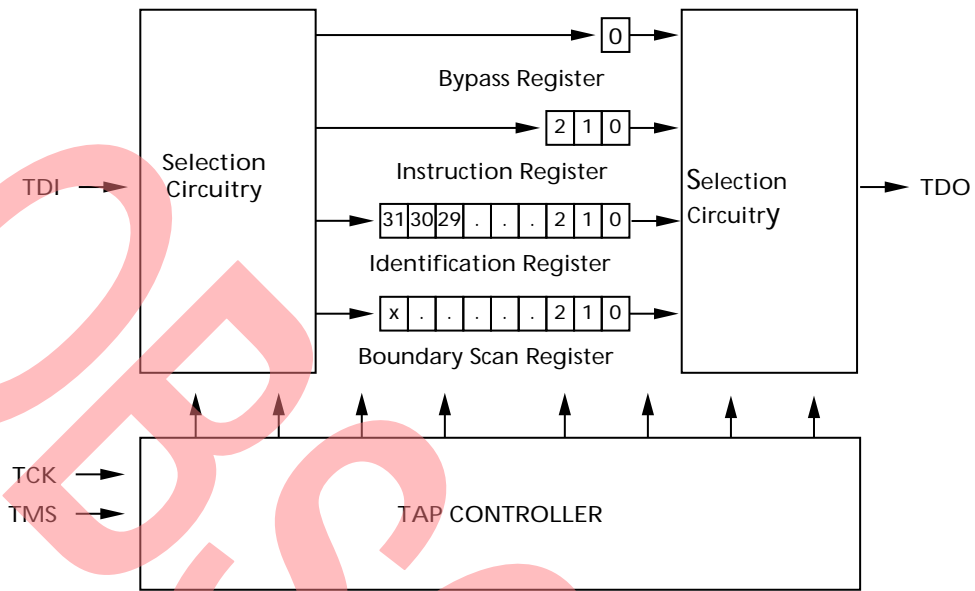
0

Bypass Register

2 1 0

Instruction Register

Selection Circuitry

TDI

31 30 29 . . . 2 1 0

Identification Register

x . . . . . 2 1 0

Boundary Scan Register

Selection Circuitry

TDO

TCK

TMS

TAP CONTROLLER